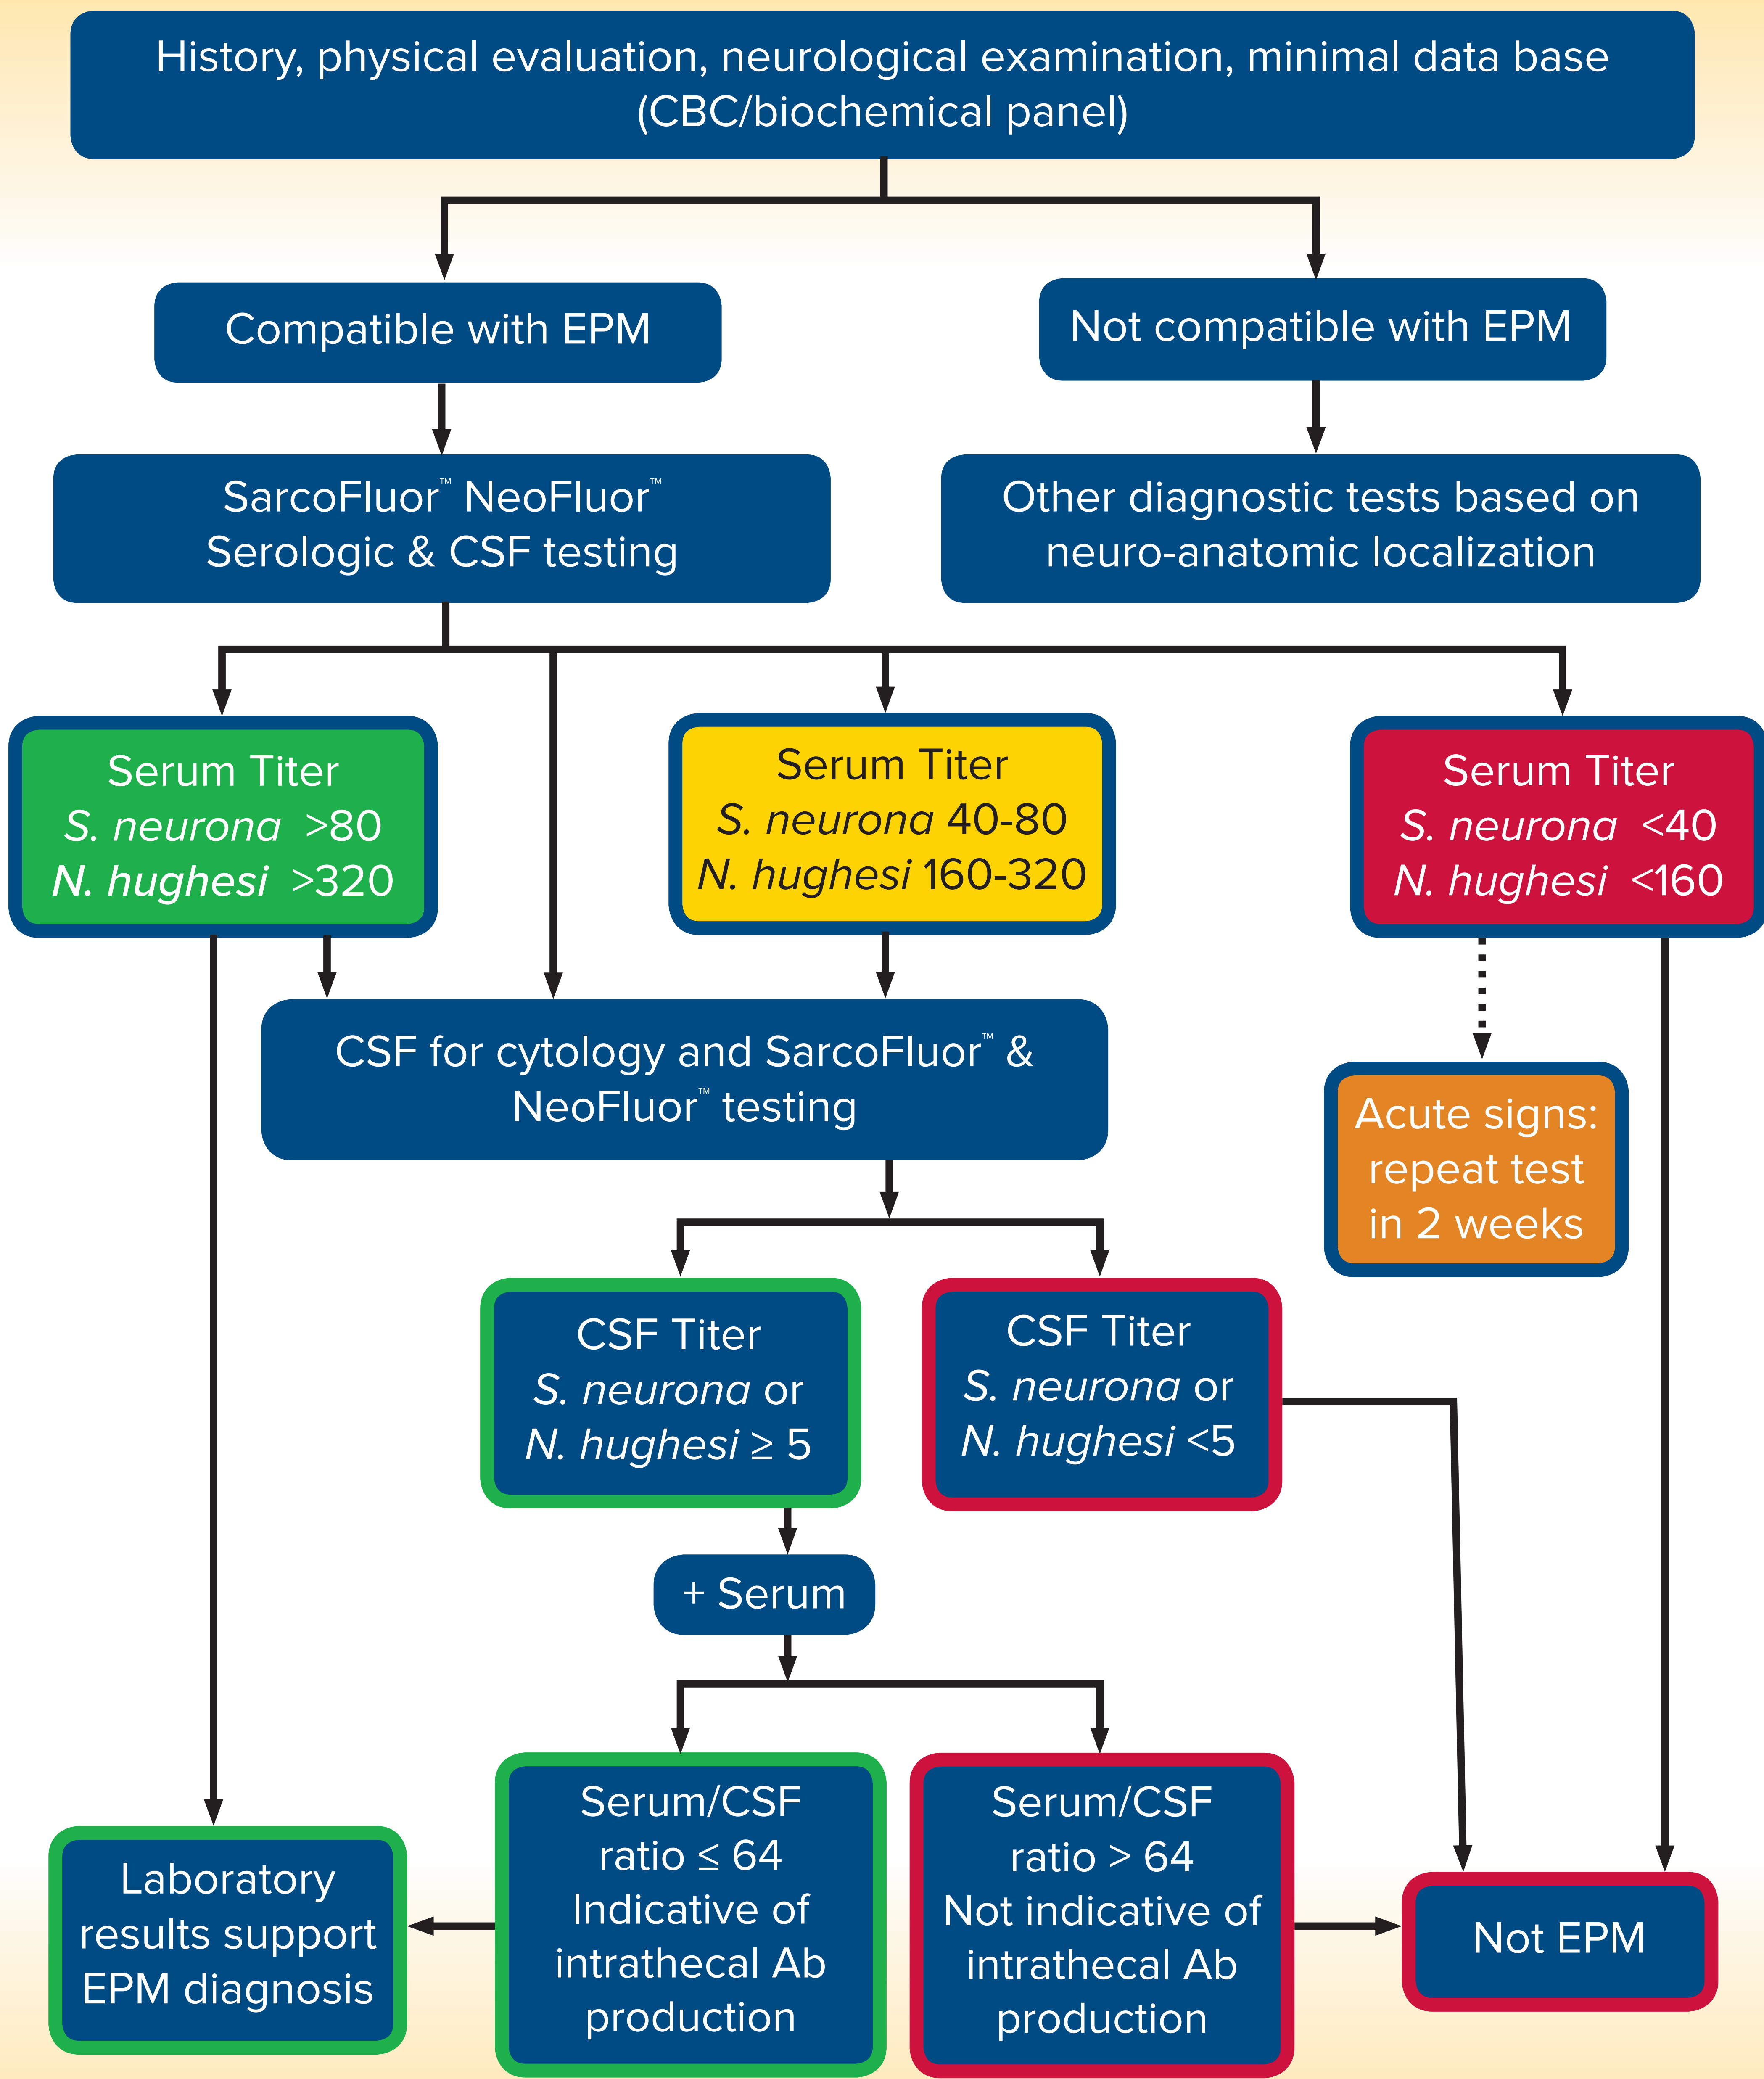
History, physical evaluation, neurological examination, minimal data base (CBC/biochemical panel)

Compatible with EPM

Not compatible with EPM

SarcoFluor™ NeoFluor™ Serologic & CSF testing

Other diagnostic tests based on neuro-anatomic localization

Serum Titer
S. neurona >80
N. hughesi >320

Serum Titer
S. neurona 40-80
N. hughesi 160-320

Serum Titer
S. neurona <40
N. hughesi <160

CSF for cytology and SarcoFluor™ & NeoFluor™ testing

Acute signs: repeat test in 2 weeks

CSF Titer
S. neurona or
N. hughesi $\geq$ 5

CSF Titer
S. neurona or
N. hughesi <5

+ Serum

Laboratory results support EPM diagnosis

Serum/CSF ratio $\leq$ 64 Indicative of intrathecal Ab production

Serum/CSF ratio > 64 Not indicative of intrathecal Ab production

Not EPM